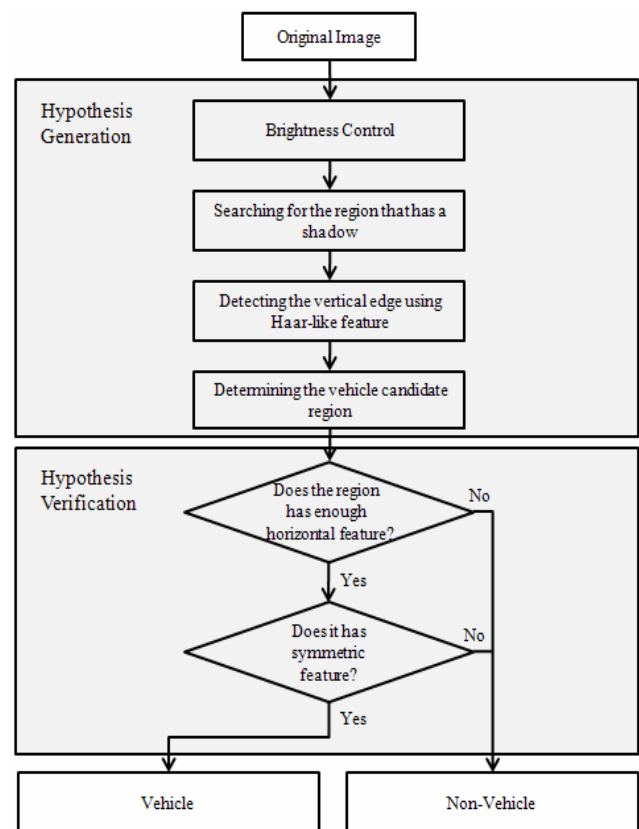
Original Image

Hypothesis Generation

Brightness Control

Searching for the region that has a shadow

Detecting the vertical edge using Haar-like feature

Determining the vehicle candidate region

Hypothesis Verification

Does the region has enough horizontal feature?

No

Yes

Does it has symmetric feature?

No

Yes

Vehicle

Non-Vehicle